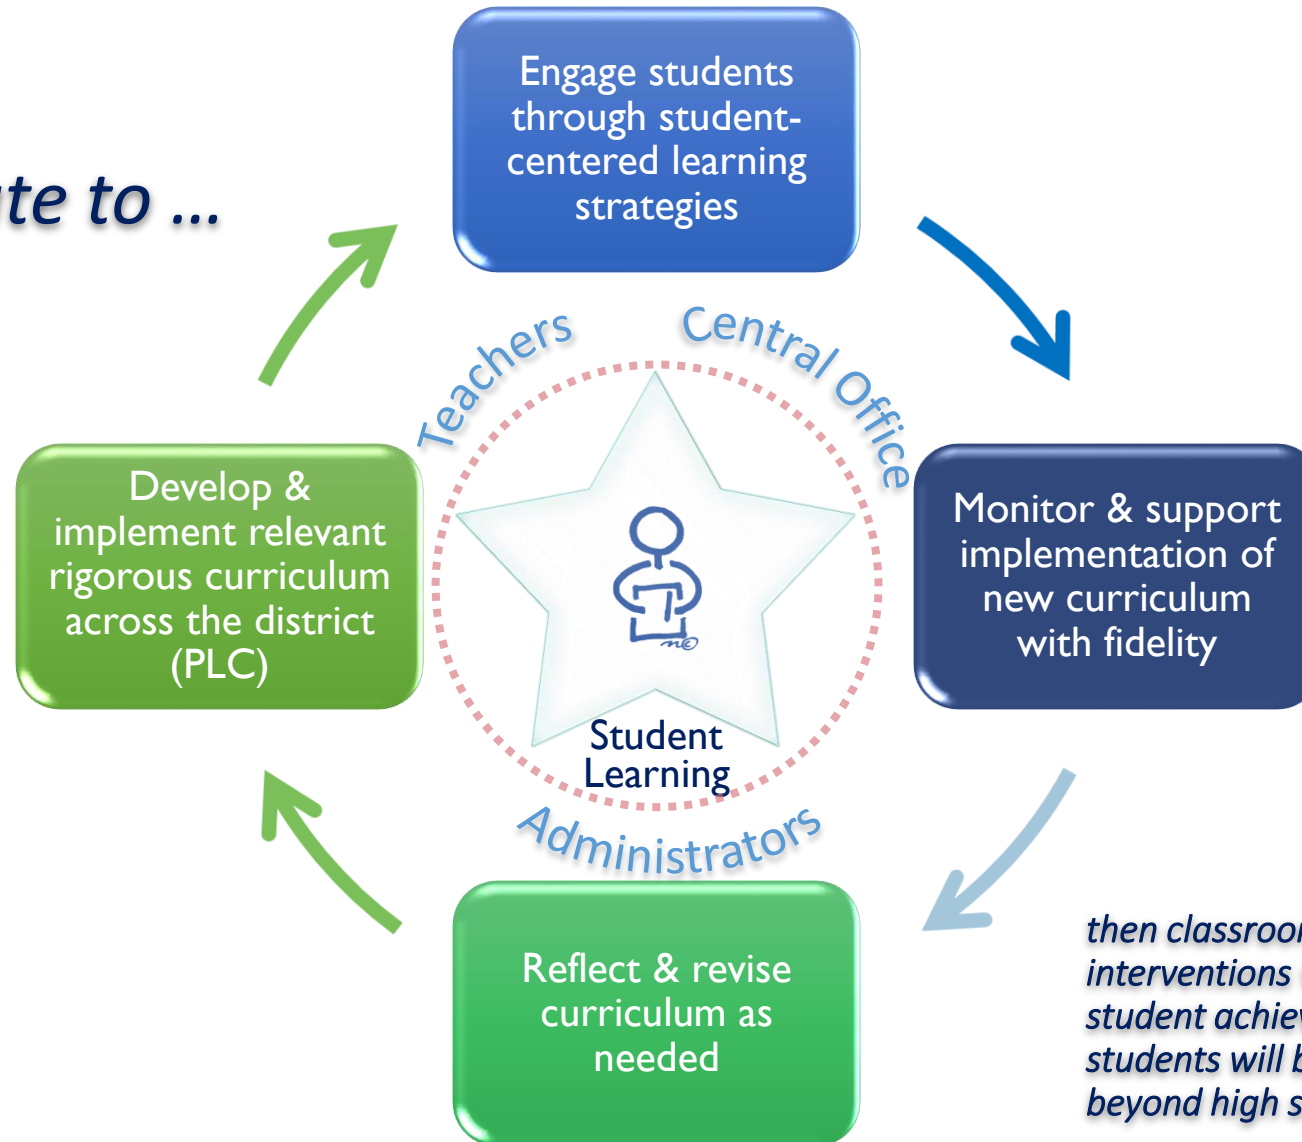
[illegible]te to …

Engage students through student-centered learning strategies

Teachers

Central Office

Monitor & support implementation of new curriculum with fidelity

Develop & implement relevant rigorous curriculum across the district (PLC)

Student Learning

Administrators

Reflect & revise curriculum as needed

then classroo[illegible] interventions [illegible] student achie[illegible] students will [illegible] beyond high s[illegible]